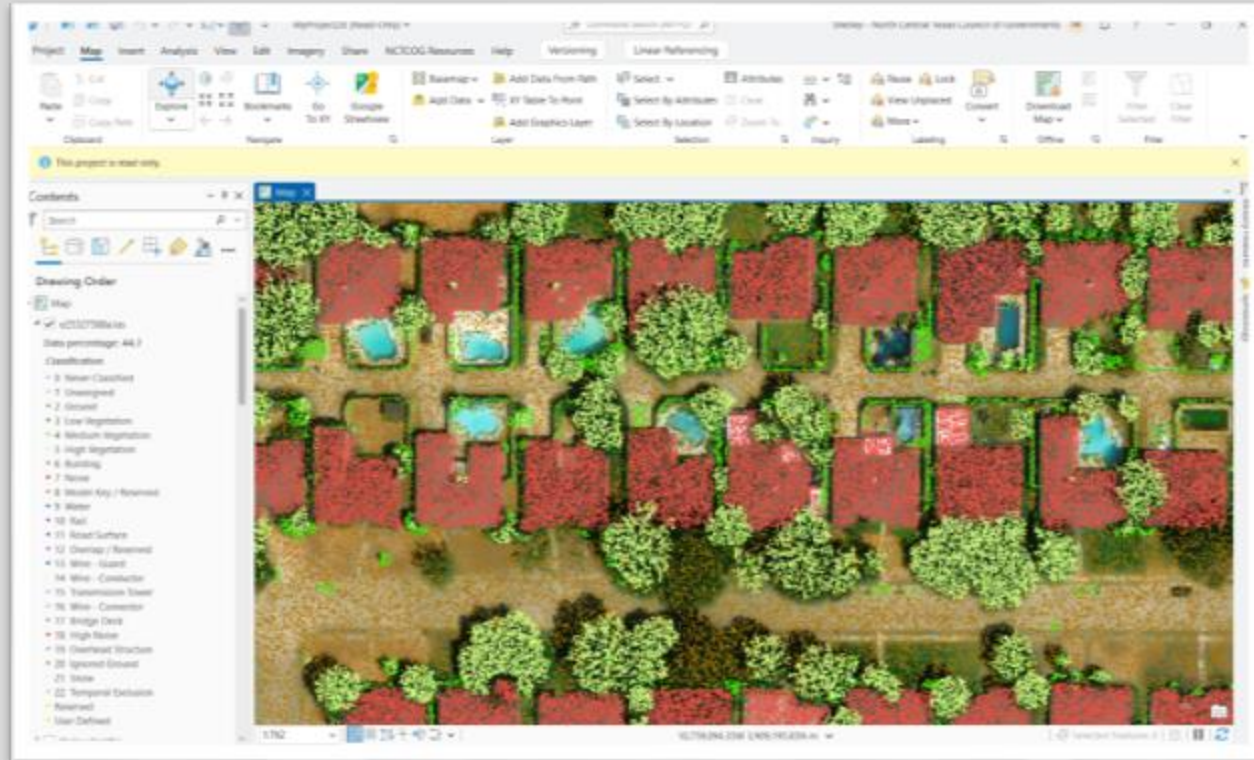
MyProject20 (Read-Only)
Command Search (Alt+Q)
Shelley - North Central Texas Council of Governments

Project Map Insert Analysis View Edit Imagery Share NCTCOG Resources Help Versioning Linear Referencing

Paste Cut Copy Copy Path
Clipboard
Explore
Bookmarks
Go To XY
Google Streetview
Navigate
Basemap Add Data Add Data From Path XY Table To Point Add Graphics Layer
Layer
Select Select By Attributes Select By Location Attributes Clear Zoom To
Selection
Inquiry
Pause Lock View Unplaced More
Convert
Labeling
Download Map
Offline
Filter Selected Clear Filter
Filter

This project is read only.

Contents
Search
Drawing Order
Map
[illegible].las
Data percentage: 44.7
Classification
0 Never Classified
1 Unassigned
2 Ground
3 Low Vegetation
4 Medium Vegetation
5 High Vegetation
6 Building
7 Noise
8 Model Key / Reserved
9 Water
10 Rail
11 Road Surface
12 Overlap / Reserved
13 Wire - Guard
14 Wire - Conductor
15 Transmission Tower
16 Wire - Connector
17 Bridge Deck
18 High Noise
19 Overhead Structure
20 Ignored Ground
21 Snow
22 Temporal Exclusion
Reserved
User Defined

Map

1:762
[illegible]
Selected Features: 0